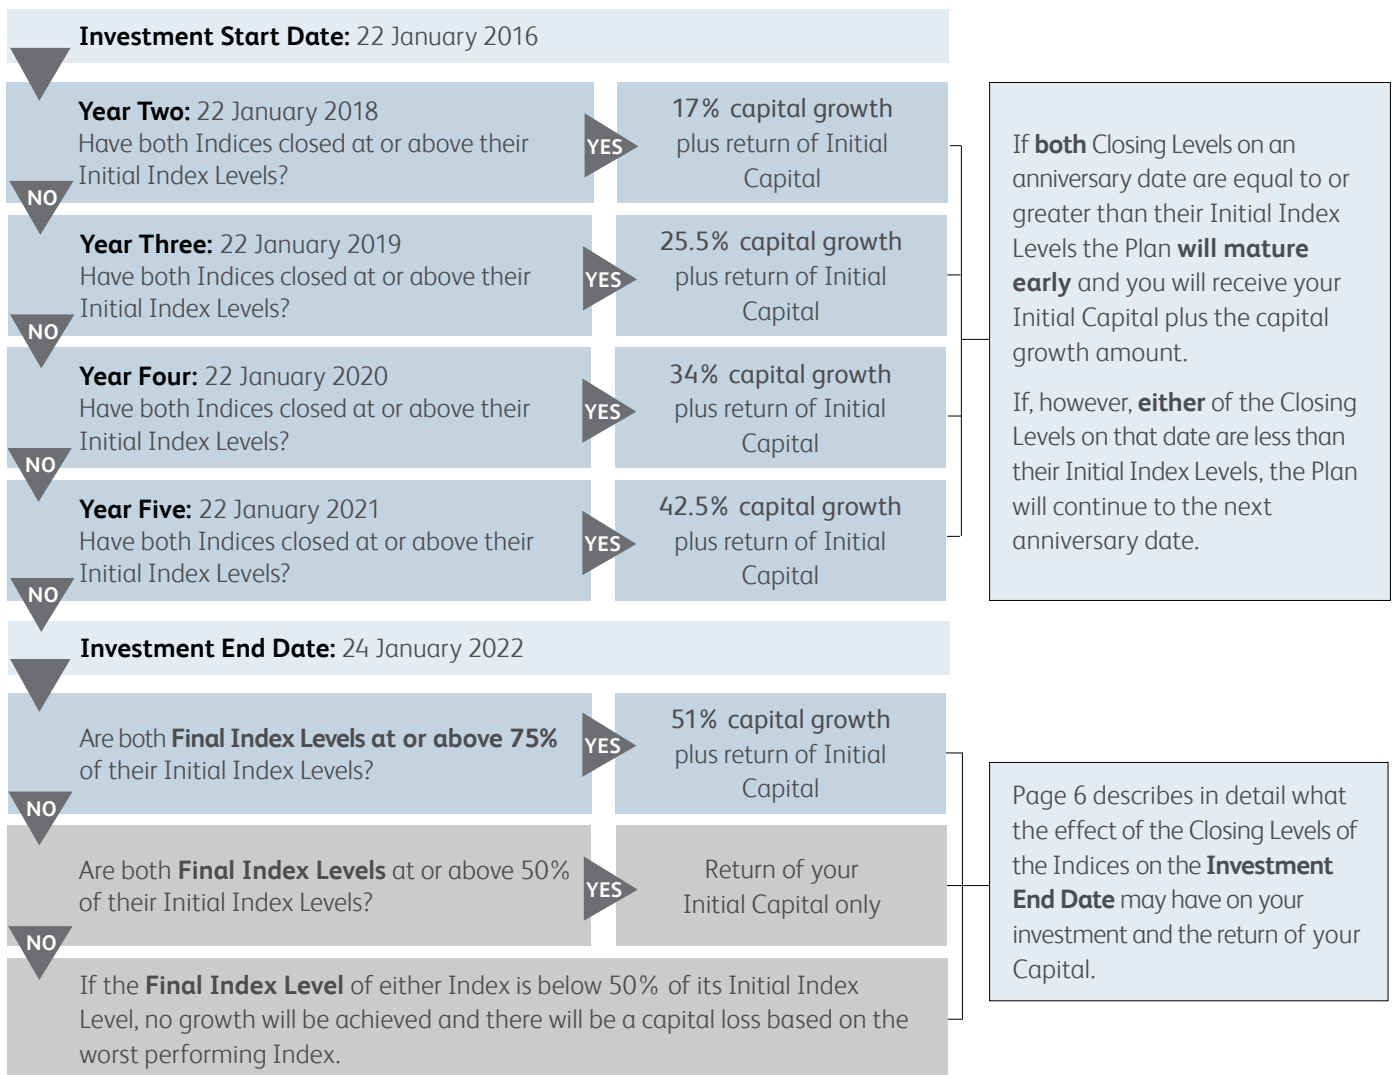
**Investment Start Date:** 22 January 2016

**Year Two:** 22 January 2018
Have both Indices closed at or above their Initial Index Levels?

YES

17% capital growth plus return of Initial Capital

NO

**Year Three:** 22 January 2019
Have both Indices closed at or above their Initial Index Levels?

YES

25.5% capital growth plus return of Initial Capital

NO

**Year Four:** 22 January 2020
Have both Indices closed at or above their Initial Index Levels?

YES

34% capital growth plus return of Initial Capital

NO

**Year Five:** 22 January 2021
Have both Indices closed at or above their Initial Index Levels?

YES

42.5% capital growth plus return of Initial Capital

NO

If **both** Closing Levels on an anniversary date are equal to or greater than their Initial Index Levels the Plan **will mature early** and you will receive your Initial Capital plus the capital growth amount.

If, however, **either** of the Closing Levels on that date are less than their Initial Index Levels, the Plan will continue to the next anniversary date.

**Investment End Date:** 24 January 2022

Are both **Final Index Levels at or above 75%** of their Initial Index Levels?

YES

51% capital growth plus return of Initial Capital

NO

Are both **Final Index Levels** at or above 50% of their Initial Index Levels?

YES

Return of your Initial Capital only

NO

If the **Final Index Level** of either Index is below 50% of its Initial Index Level, no growth will be achieved and there will be a capital loss based on the worst performing Index.

Page 6 describes in detail what the effect of the Closing Levels of the Indices on the **Investment End Date** may have on your investment and the return of your Capital.